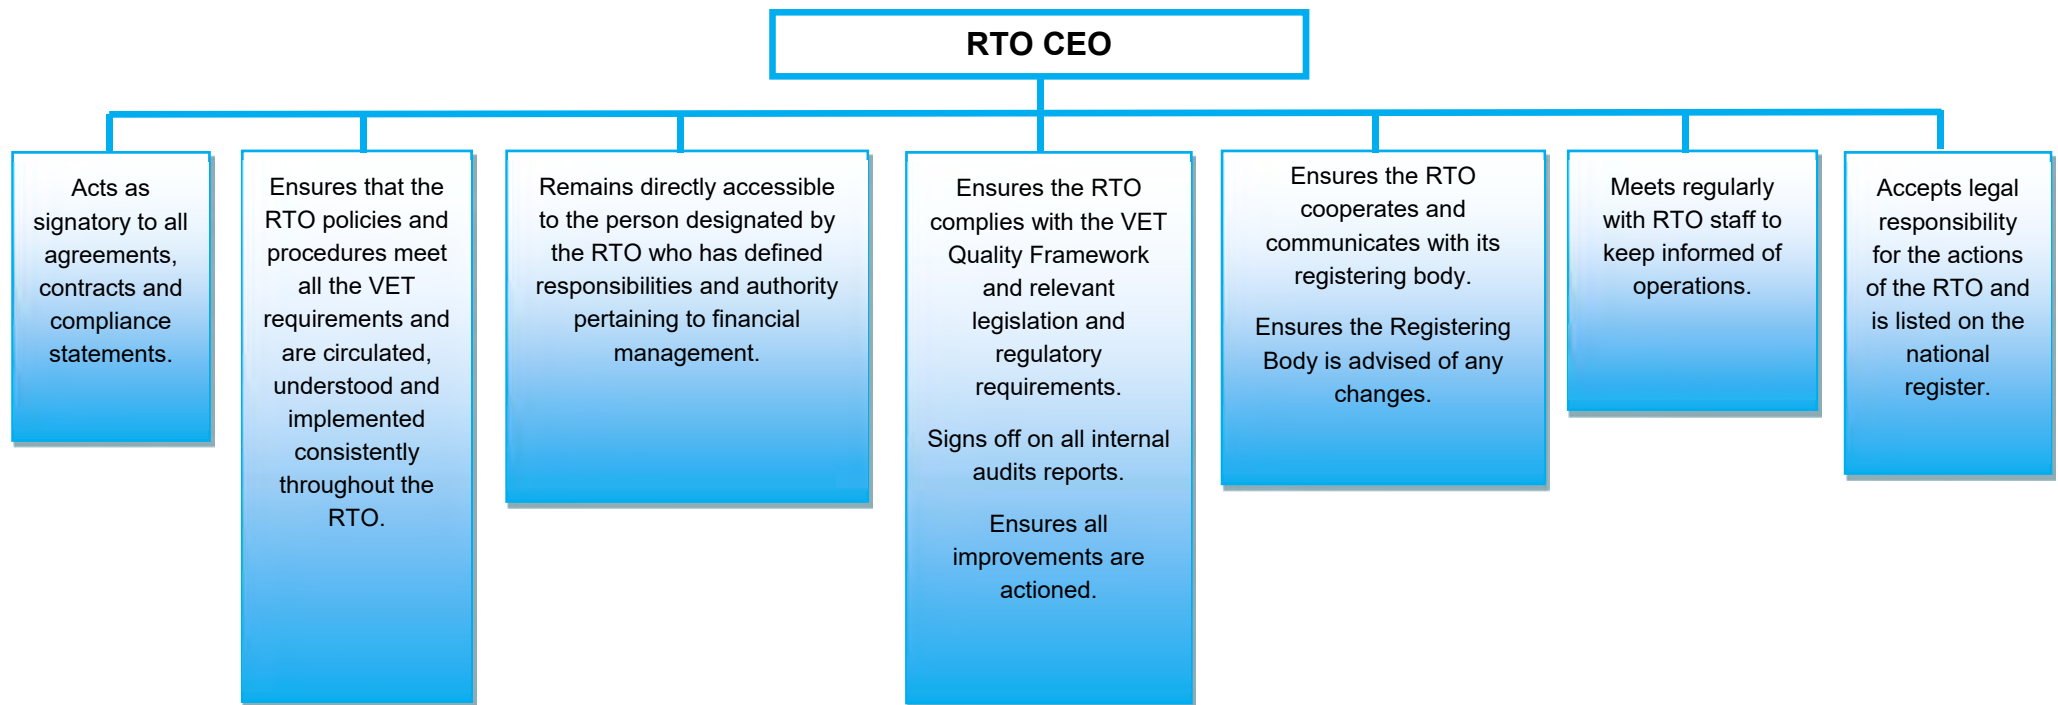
RTO CEO

Acts as signatory to all agreements, contracts and compliance statements.

Ensures that the RTO policies and procedures meet all the VET requirements and are circulated, understood and implemented consistently throughout the RTO.

Remains directly accessible to the person designated by the RTO who has defined responsibilities and authority pertaining to financial management.

Ensures the RTO complies with the VET Quality Framework and relevant legislation and regulatory requirements.

Signs off on all internal audits reports.

Ensures all improvements are actioned.

Ensures the RTO cooperates and communicates with its registering body.

Ensures the Registering Body is advised of any changes.

Meets regularly with RTO staff to keep informed of operations.

Accepts legal responsibility for the actions of the RTO and is listed on the national register.